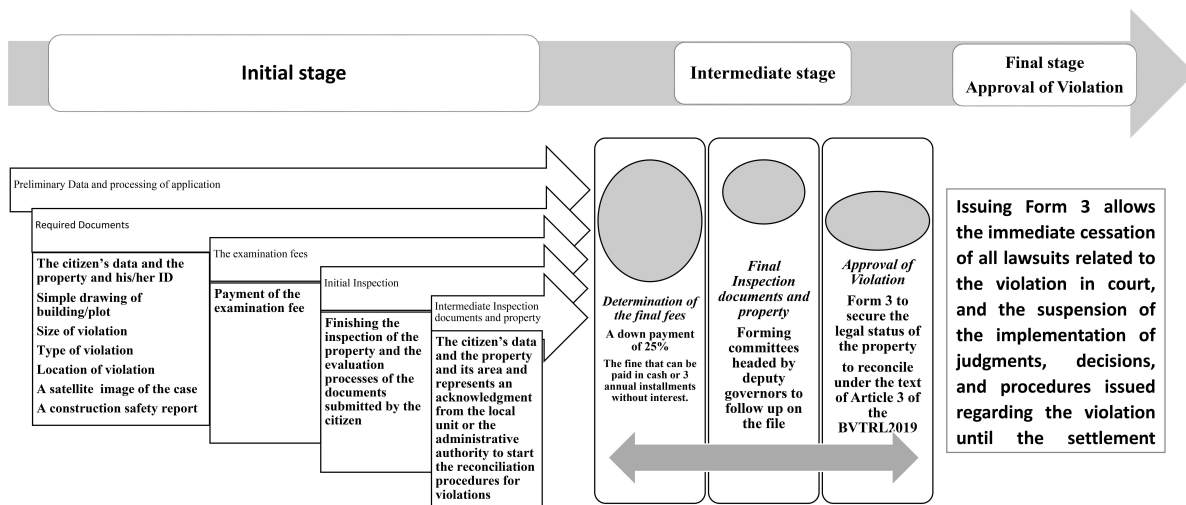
Initial stage

Intermediate stage

Final stage
Approval of Violation

Preliminary Data and processing of application

Required Documents

The citizen's data and the property and his/her ID
Simple drawing of building/plot
Size of violation
Type of violation
Location of violation
A satellite image of the case
A construction safety report

The examination fees

Payment of the examination fee

Initial Inspection

Finishing the inspection of the property and the evaluation processes of the documents submitted by the citizen

Intermediate Inspection documents and property

The citizen's data and the property and its area and represents an acknowledgment from the local unit or the administrative authority to start the reconciliation procedures for violations

Determination of the final fees
A down payment of 25%
The fine that can be paid in cash or 3 annual installments without interest.

Final Inspection documents and property
Forming committees headed by deputy governors to follow up on the file

Approval of Violation
Form 3 to secure the legal status of the property
to reconcile under the text of Article 3 of the BVTRL2019

Issuing Form 3 allows the immediate cessation of all lawsuits related to the violation in court, and the suspension of the implementation of judgments, decisions, and procedures issued regarding the violation until the settlement